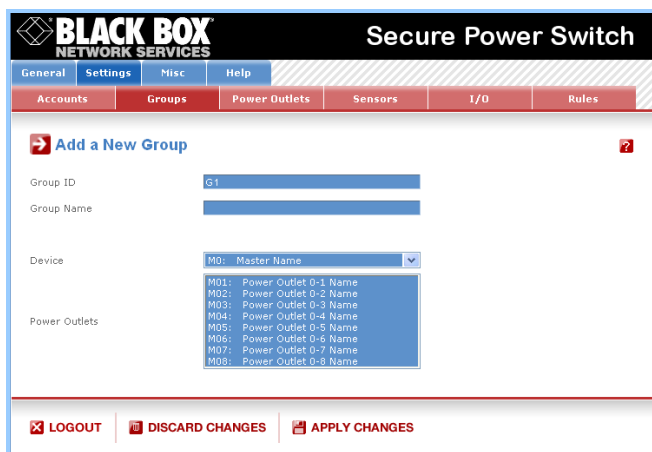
BLACK BOX
NETWORK SERVICES

Secure Power Switch

General | Settings | Misc | Help

Accounts | Groups | Power Outlets | Sensors | I/O | Rules

Add a New Group

?

Group ID G1

Group Name

Device M0: Master Name

Power Outlets
M01: Power Outlet 0-1 Name
M02: Power Outlet 0-2 Name
M03: Power Outlet 0-3 Name
M04: Power Outlet 0-4 Name
M05: Power Outlet 0-5 Name
M06: Power Outlet 0-6 Name
M07: Power Outlet 0-7 Name
M08: Power Outlet 0-8 Name

LOGOUT | DISCARD CHANGES | APPLY CHANGES